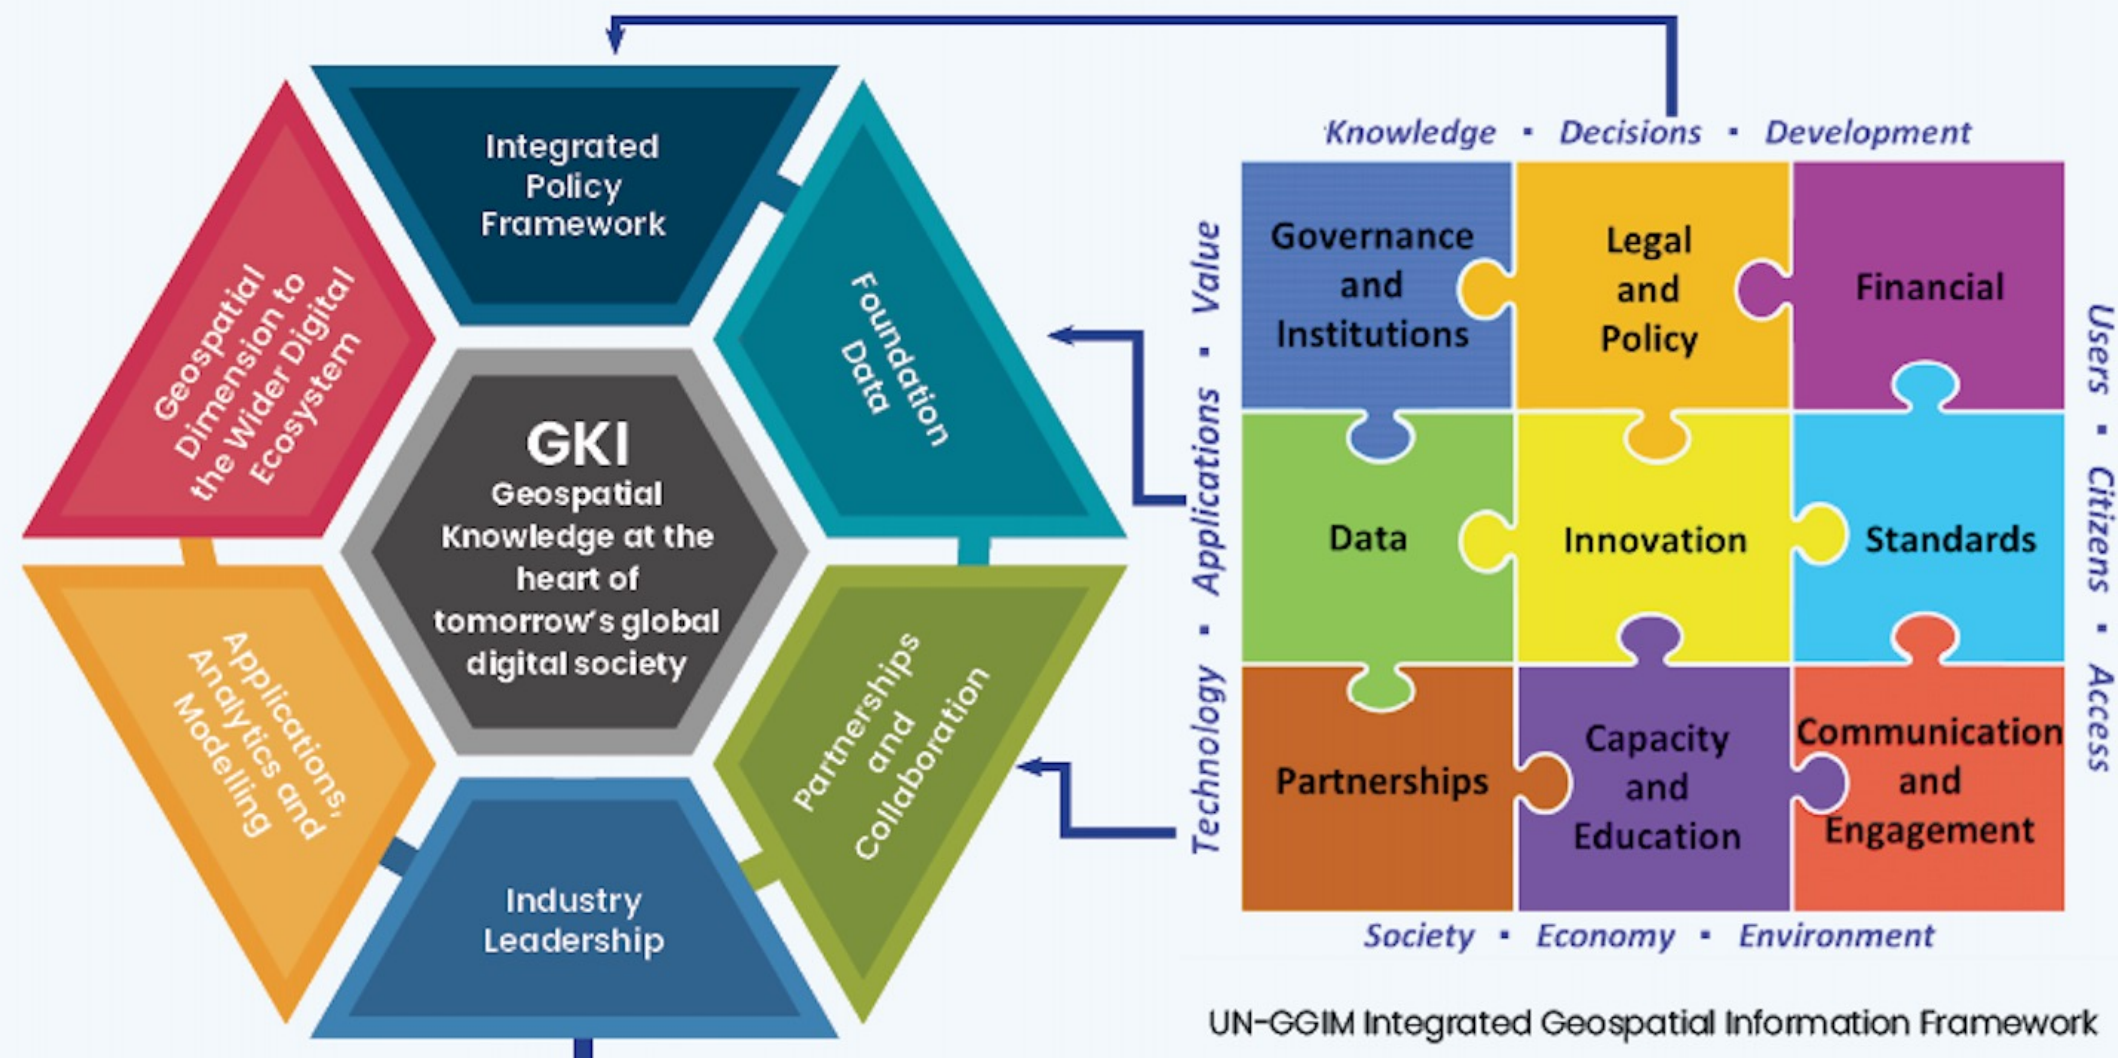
Integrated Policy Framework

Foundation Data

Partnerships and Collaboration

Industry Leadership

Applications, Analytics and Modelling

Geospatial Dimension to the Wider Digital Ecosystem

GKI
Geospatial Knowledge at the heart of tomorrow's global digital society

Knowledge · Decisions · Development

Technology · Applications · Value

Users · Citizens · Access

| Governance and Institutions | Legal and Policy | Financial |
|---|---|---|
| Data | Innovation | Standards |
| Partnerships | Capacity and Education | Communication and Engagement |

Society · Economy · Environment

UN-GGIM Integrated Geospatial Information Framework